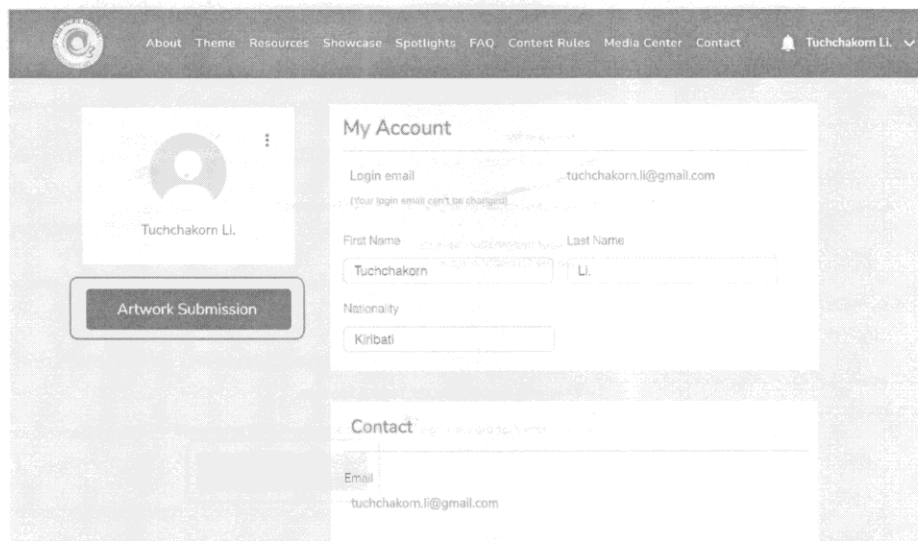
About Theme Resources Showcase Spotlights FAQ Contest Rules Media Center Contact

Tuchchakorn Li.

Tuchchakorn Li.

Artwork Submission

My Account

Login email

tuchchakorn.li@gmail.com

(Your login email can't be changed)

First Name

Tuchchakorn

Last Name

Li.

Nationality

Kiribati

Contact

Email

tuchchakorn.li@gmail.com